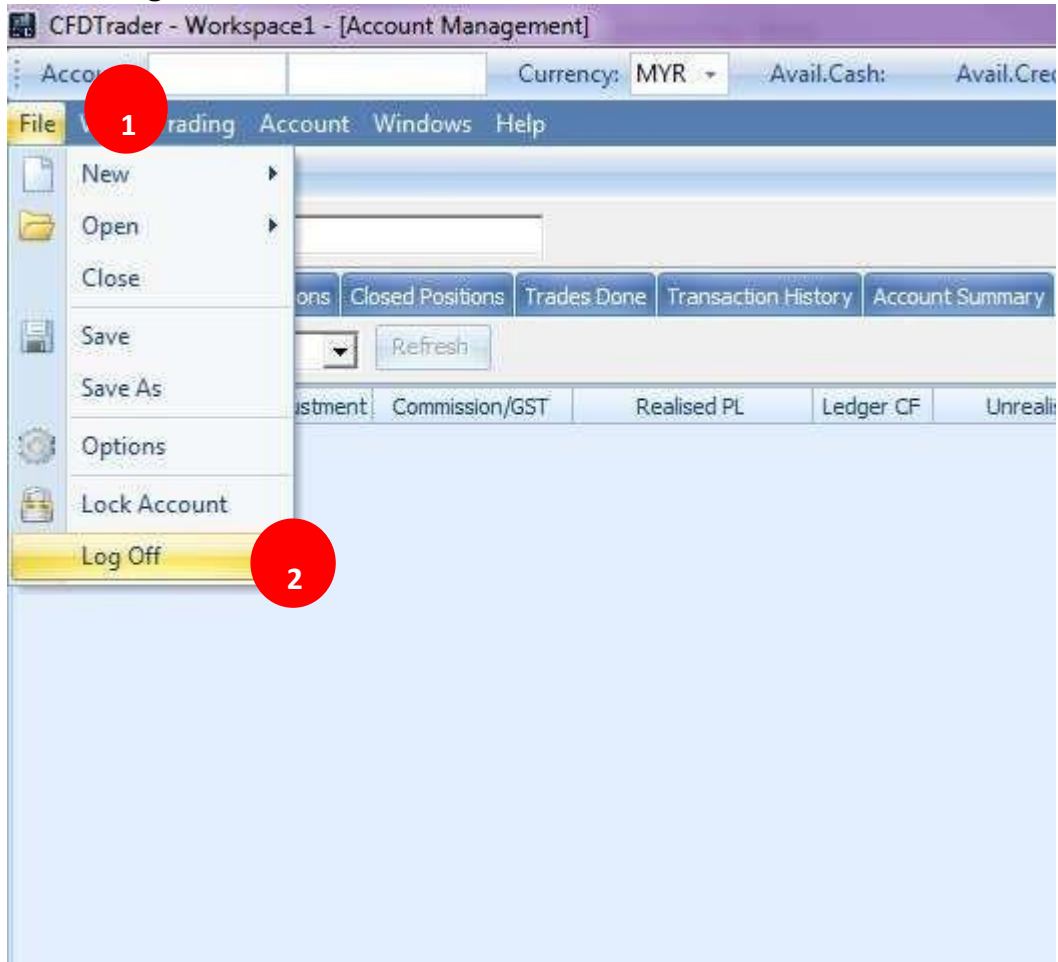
CFDTrader - Workspace1 - [Account Management]

Acco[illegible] Currency: MYR Avail.Cash: Avail.Cre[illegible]

File V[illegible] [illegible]rading Account Windows Help

1

New
Open
Close
Save
Save As
Options
Lock Account
Log Off

2

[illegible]ons | Closed Positions | Trades Done | Transaction History | Account Summary

Refresh

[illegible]ustment | Commission/GST | Realised PL | Ledger CF | Unreali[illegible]